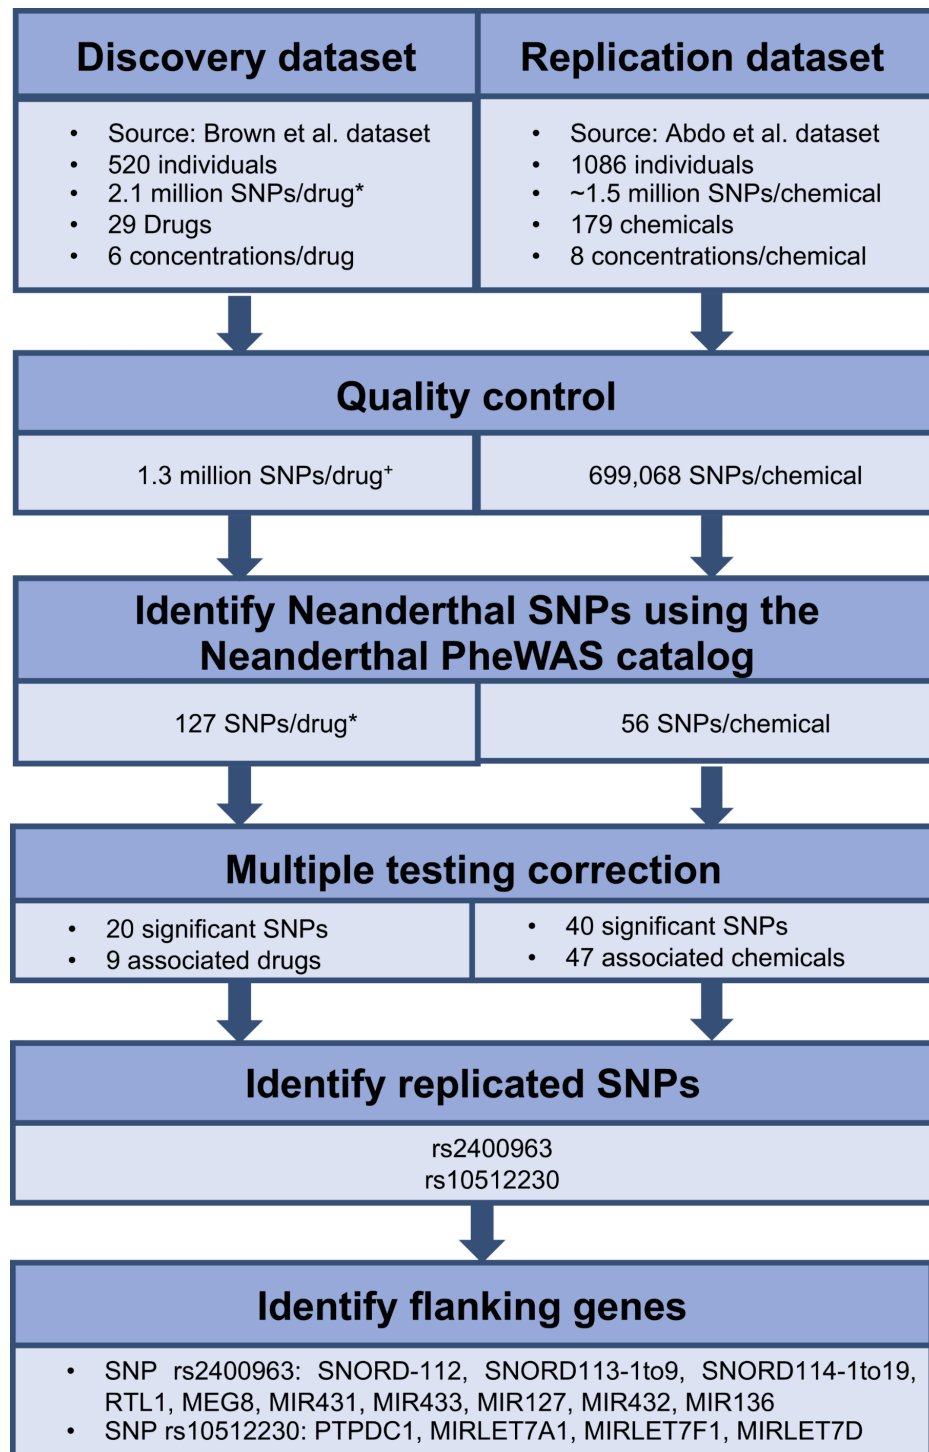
Discovery dataset

- Source: Brown et al. dataset
- 520 individuals
- 2.1 million SNPs/drug*
- 29 Drugs
- 6 concentrations/drug

Replication dataset

- Source: Abdo et al. dataset
- 1086 individuals
- ~1.5 million SNPs/chemical
- 179 chemicals
- 8 concentrations/chemical

Quality control

1.3 million SNPs/drug$^{+}$

699,068 SNPs/chemical

Identify Neanderthal SNPs using the Neanderthal PheWAS catalog

127 SNPs/drug*

56 SNPs/chemical

Multiple testing correction

- 20 significant SNPs
- 9 associated drugs

- 40 significant SNPs
- 47 associated chemicals

Identify replicated SNPs

rs2400963
rs10512230

Identify flanking genes

- SNP rs2400963: SNORD-112, SNORD113-1to9, SNORD114-1to19, RTL1, MEG8, MIR431, MIR433, MIR127, MIR432, MIR136
- SNP rs10512230: PTPDC1, MIRLET7A1, MIRLET7F1, MIRLET7D